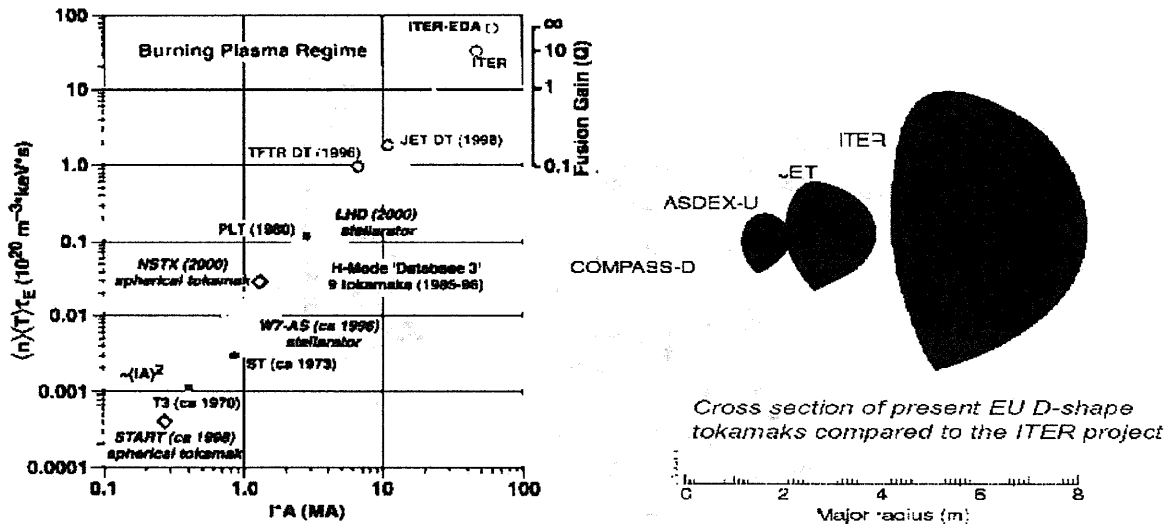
100
10
1.0
0.1
0.01
0.001
0.0001

Burning Plasma Regime

ITER-EDA
ITER

∞
10
1
0.1
Fusion Gain (Q)

TFTR DT (1996)
JET DT (1998)

PLT (1980)
LHD (2000) stellarator

NSTX (2000) spherical tokamak
H-Mode 'Database 3' 9 tokamaks (1985-96)

W7-AS (ca 1996) stellarator

$\sim(IA)^2$
ST (ca 1973)
T3 (ca 1970)

START (ca 1998) spherical tokamak

$\langle n\rangle\langle T\rangle\tau_E$ ($10^{20}$ m$^{-3}$keV*s)

0.1
1.0
10
100
I*A (MA)

ITER
JET
ASDEX-U
COMPASS-D

Cross section of present EU D-shape tokamaks compared to the ITER project

0
2
4
6
8
Major radius (m)